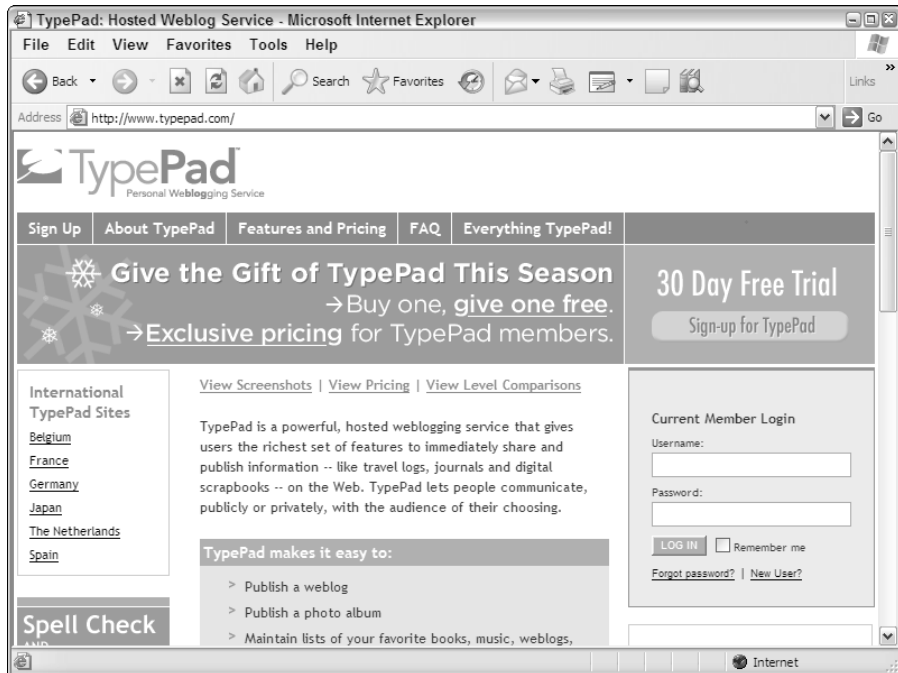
TypePad: Hosted Weblog Service - Microsoft Internet Explorer

File Edit View Favorites Tools Help

Back Search Favorites Links

Address http://www.typepad.com/ Go

TypePad
Personal Weblogging Service

Sign Up | About TypePad | Features and Pricing | FAQ | Everything TypePad!

Give the Gift of TypePad This Season
→Buy one, give one free.
→Exclusive pricing for TypePad members.

30 Day Free Trial
Sign-up for TypePad

International TypePad Sites
Belgium
France
Germany
Japan
The Netherlands
Spain

View Screenshots | View Pricing | View Level Comparisons

TypePad is a powerful, hosted weblogging service that gives users the richest set of features to immediately share and publish information -- like travel logs, journals and digital scrapbooks -- on the Web. TypePad lets people communicate, publicly or privately, with the audience of their choosing.

TypePad makes it easy to:

> Publish a weblog
> Publish a photo album
> Maintain lists of your favorite books, music, weblogs,

Current Member Login
Username:
Password:
LOG IN Remember me
Forgot password? | New User?

Spell Check

Internet